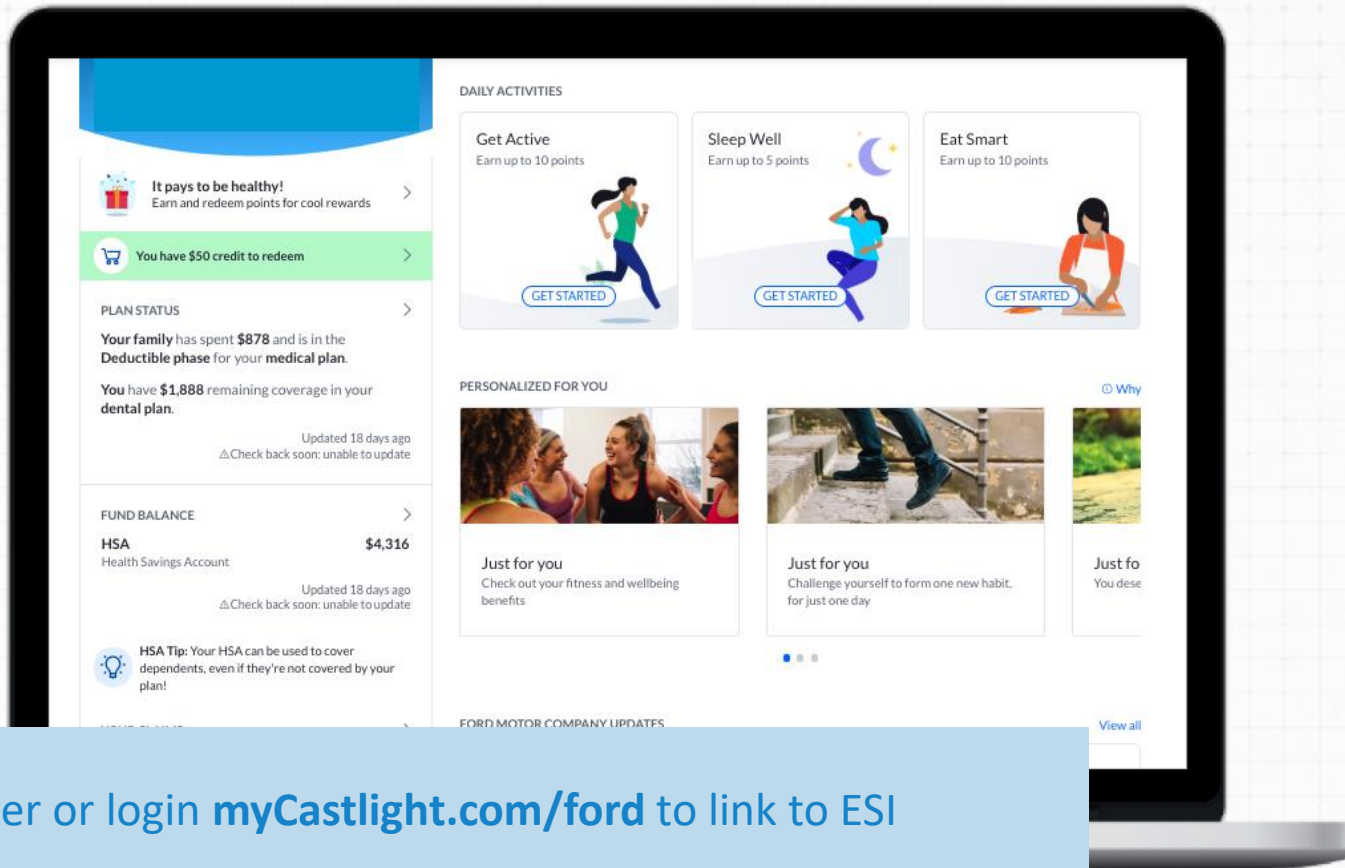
It pays to be healthy!
Earn and redeem points for cool rewards

You have $50 credit to redeem

PLAN STATUS

Your family has spent $878 and is in the Deductible phase for your medical plan.

You have $1,888 remaining coverage in your dental plan.

Updated 18 days ago
⚠Check back soon: unable to update

FUND BALANCE

HSA $4,316
Health Savings Account

Updated 18 days ago
⚠Check back soon: unable to update

HSA Tip: Your HSA can be used to cover dependents, even if they're not covered by your plan!

DAILY ACTIVITIES

Get Active
Earn up to 10 points
GET STARTED

Sleep Well
Earn up to 5 points
GET STARTED

Eat Smart
Earn up to 10 points
GET STARTED

PERSONALIZED FOR YOU

ⓘ Why

Just for you
Check out your fitness and wellbeing benefits

Just for you
Challenge yourself to form one new habit, for just one day

Just fo
You dese

FORD MOTOR COMPANY UPDATES

View all

er or login myCastlight.com/ford to link to ESI